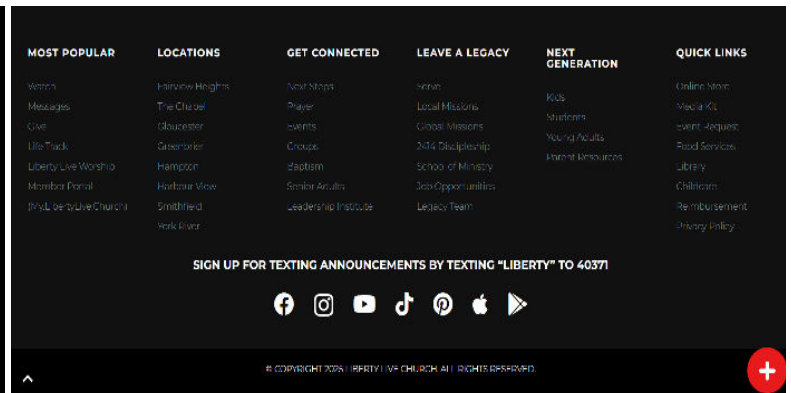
MOST POPULAR
Watch
Messages
Give
Life Track
Liberty Live Worship
Member Portal
MyLibertyLive Church

LOCATIONS
Fairview Heights
The Chapel
Gloucester
Greenbrier
Hampton
Harbour View
Smithfield
York River

GET CONNECTED
Next Steps
Prayer
Events
Groups
Baptism
Senior Adults
Leadership Institute

LEAVE A LEGACY
Serve
Local Missions
Global Missions
2:14 Discipleship
School of Ministry
Job Opportunities
Legacy Team

NEXT GENERATION
Kids
Students
Young Adults
Parent Resources

QUICK LINKS
Online Store
Media Kit
Event Request
Food Services
Library
Childcare
Reimbursement
Privacy Policy

SIGN UP FOR TEXTING ANNOUNCEMENTS BY TEXTING "LIBERTY" TO 40371

© COPYRIGHT 2025 LIBERTY LIVE CHURCH. ALL RIGHTS RESERVED.